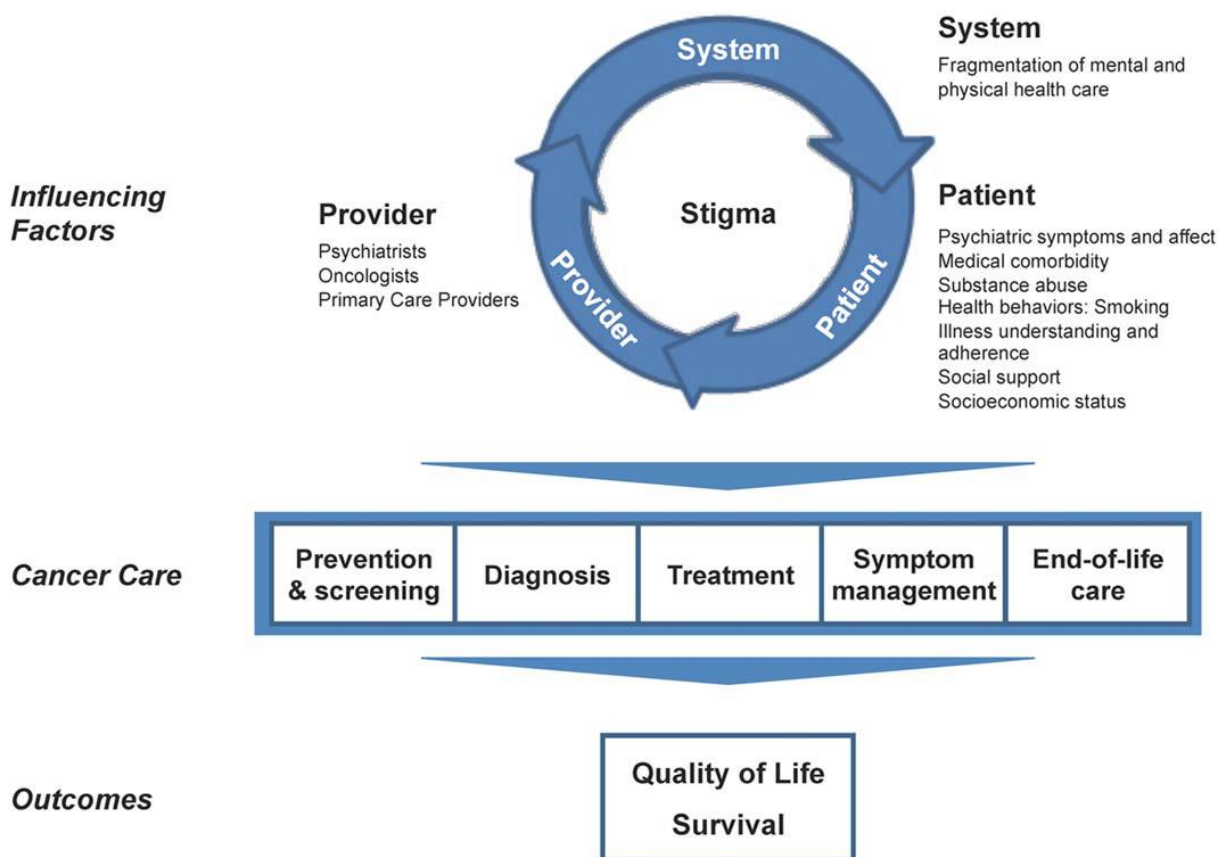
System

System

Fragmentation of mental and physical health care

Influencing Factors

Provider

Psychiatrists
Oncologists
Primary Care Providers

Stigma

Provider

Patient

Patient

Psychiatric symptoms and affect
Medical comorbidity
Substance abuse
Health behaviors: Smoking
Illness understanding and adherence
Social support
Socioeconomic status

Cancer Care

| Prevention & screening | Diagnosis | Treatment | Symptom management | End-of-life care |
|---|---|---|---|---|

Outcomes

Quality of Life
Survival